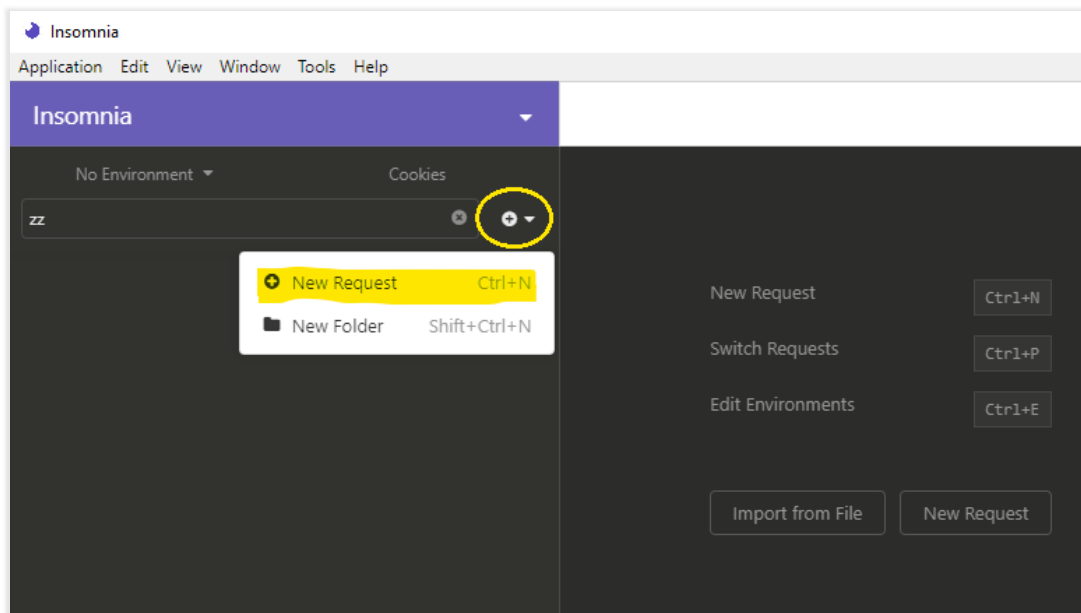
Insomnia

Application Edit View Window Tools Help

Insomnia

No Environment

Cookies

zz

New Request Ctrl+N

New Folder Shift+Ctrl+N

New Request Ctrl+N

Switch Requests Ctrl+P

Edit Environments Ctrl+E

Import from File

New Request